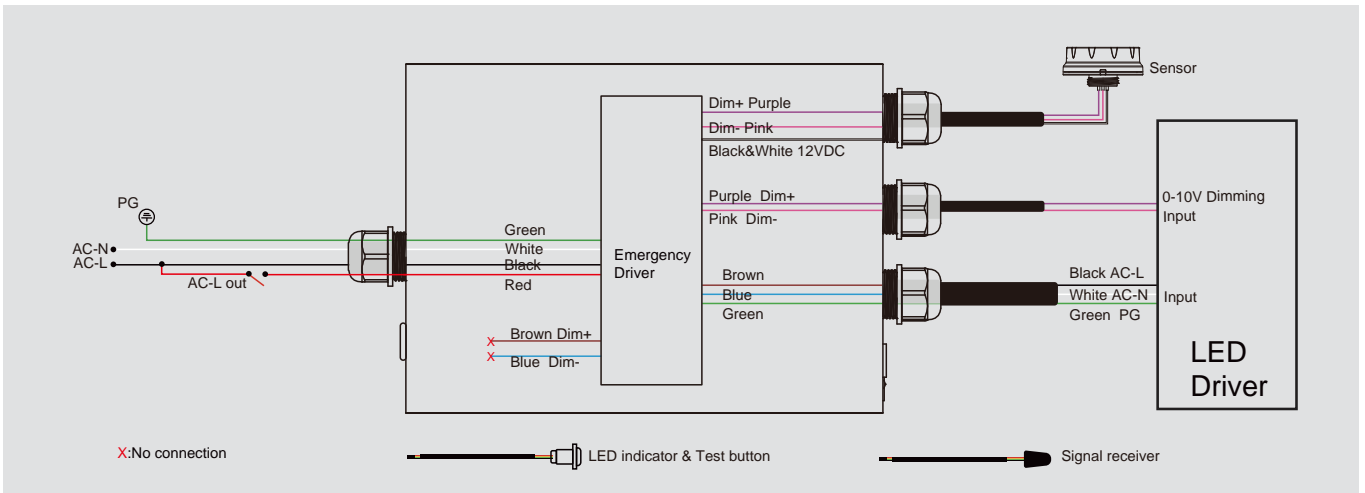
Sensor

Dim+ Purple
Dim- Pink
Black&White 12VDC

Purple Dim+
Pink Dim-

0-10V Dimming Input

PG
AC-N
AC-L
AC-L out

Green
White
Black
Red

Emergency Driver

Brown
Blue
Green

Black AC-L
White AC-N
Green PG

Input

x Brown Dim+
x Blue Dim-

LED Driver

X:No connection

LED indicator & Test button

Signal receiver